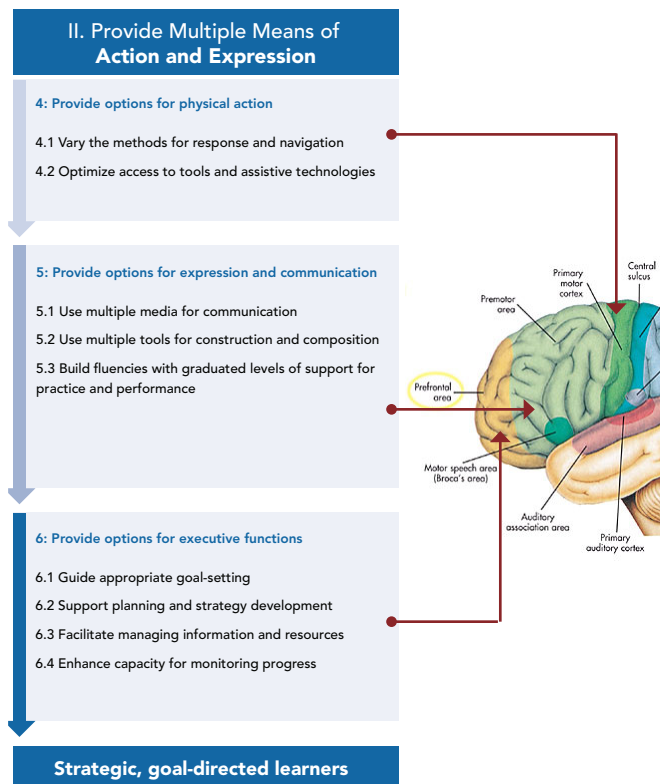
II. Provide Multiple Means of
Action and Expression

4: Provide options for physical action

4.1 Vary the methods for response and navigation

4.2 Optimize access to tools and assistive technologies

5: Provide options for expression and communication

5.1 Use multiple media for communication

5.2 Use multiple tools for construction and composition

5.3 Build fluencies with graduated levels of support for practice and performance

6: Provide options for executive functions

6.1 Guide appropriate goal-setting

6.2 Support planning and strategy development

6.3 Facilitate managing information and resources

6.4 Enhance capacity for monitoring progress

Strategic, goal-directed learners

Primary motor cortex

Central sulcus

Premotor area

Prefrontal area

Motor speech area (Broca's area)

Auditory association area

Primary auditory cortex